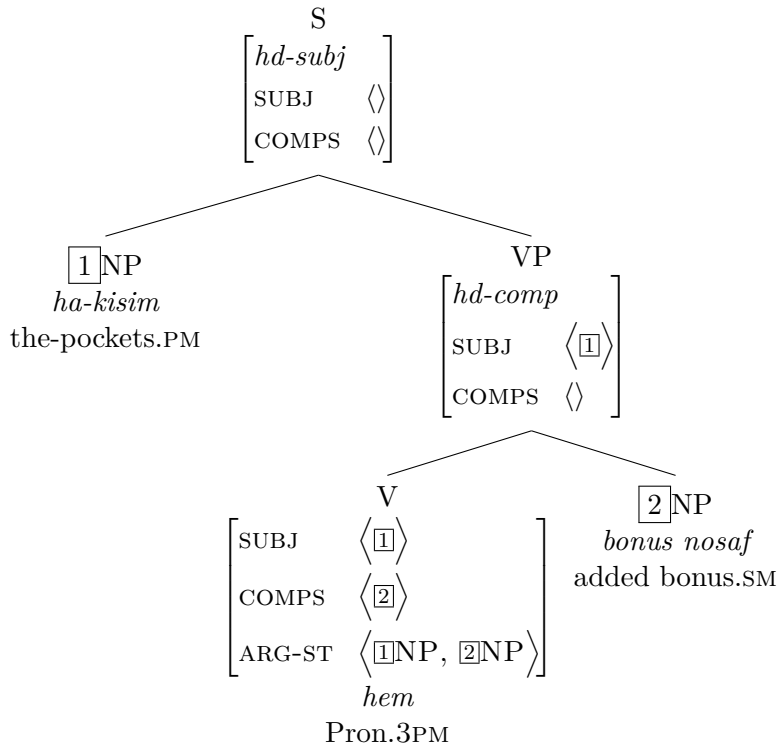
S

$\begin{bmatrix} \textit{hd-subj} & \\ \text{SUBJ} & \langle\rangle \\ \text{COMPS} & \langle\rangle \end{bmatrix}$

$\boxed{1}$ NP
*ha-kisim*
the-pockets.PM

VP

$\begin{bmatrix} \textit{hd-comp} & \\ \text{SUBJ} & \langle \boxed{1} \rangle \\ \text{COMPS} & \langle\rangle \end{bmatrix}$

V

$\begin{bmatrix} \text{SUBJ} & \langle \boxed{1} \rangle \\ \text{COMPS} & \langle \boxed{2} \rangle \\ \text{ARG-ST} & \langle \boxed{1}\text{NP}, \boxed{2}\text{NP} \rangle \end{bmatrix}$

*hem*
Pron.3PM

$\boxed{2}$ NP
*bonus nosaf*
added bonus.SM